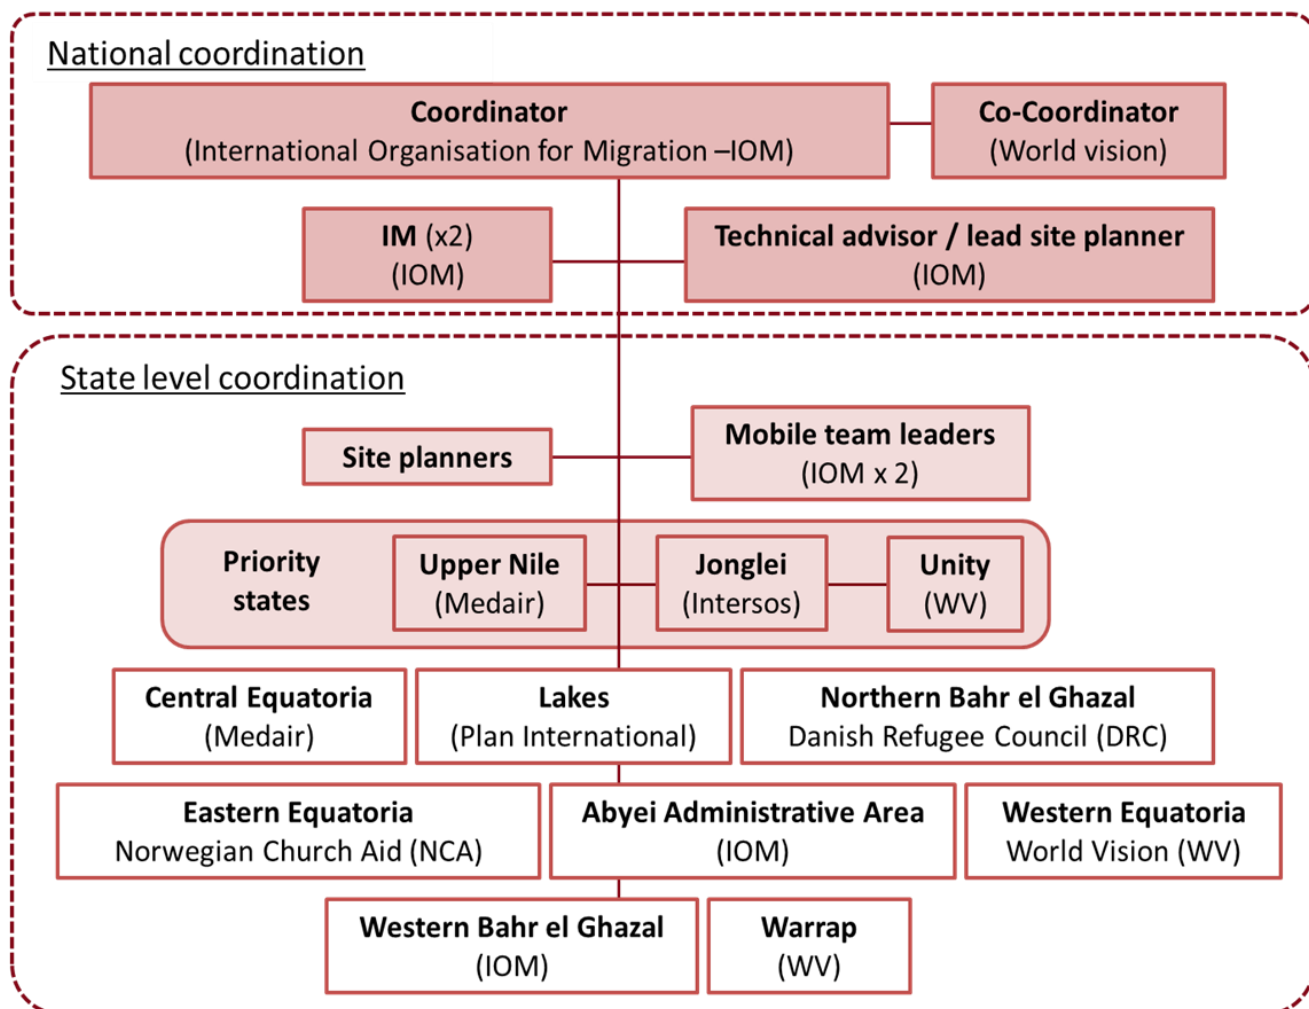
National coordination

Coordinator
(International Organisation for Migration –IOM)

Co-Coordinator
(World vision)

IM (x2)
(IOM)

Technical advisor / lead site planner
(IOM)

State level coordination

Site planners

Mobile team leaders
(IOM x 2)

Priority states

Upper Nile
(Medair)

Jonglei
(Intersos)

Unity
(WV)

Central Equatoria
(Medair)

Lakes
(Plan International)

Northern Bahr el Ghazal
Danish Refugee Council (DRC)

Eastern Equatoria
Norwegian Church Aid (NCA)

Abyei Administrative Area
(IOM)

Western Equatoria
World Vision (WV)

Western Bahr el Ghazal
(IOM)

Warrap
(WV)